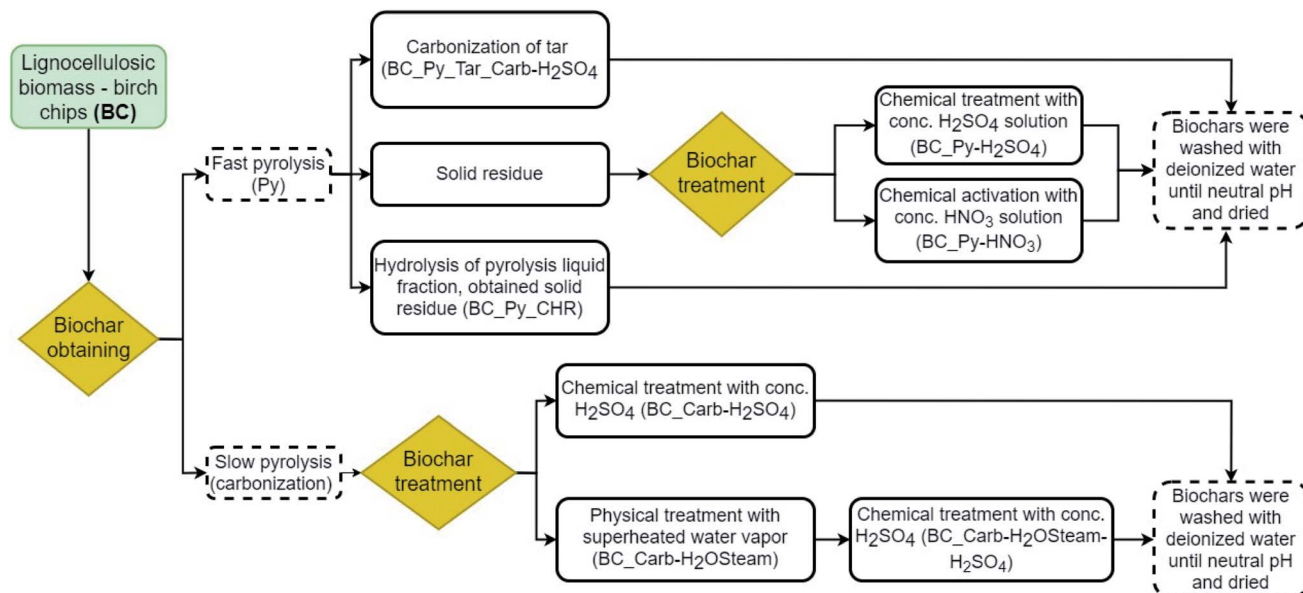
Lignocellulosic biomass - birch chips **(BC)**

Biochar obtaining

Fast pyrolysis (Py)

Carbonization of tar (BC_Py_Tar_Carb-$H_2SO_4$

Solid residue

Hydrolysis of pyrolysis liquid fraction, obtained solid residue (BC_Py_CHR)

Biochar treatment

Chemical treatment with conc. $H_2SO_4$ solution (BC_Py-$H_2SO_4$)

Chemical activation with conc. $HNO_3$ solution (BC_Py-$HNO_3$)

Biochars were washed with deionized water until neutral pH and dried

Slow pyrolysis (carbonization)

Biochar treatment

Chemical treatment with conc. $H_2SO_4$ (BC_Carb-$H_2SO_4$)

Physical treatment with superheated water vapor (BC_Carb-$H_2O$Steam)

Chemical treatment with conc. $H_2SO_4$ (BC_Carb-$H_2O$Steam-$H_2SO_4$)

Biochars were washed with deionized water until neutral pH and dried